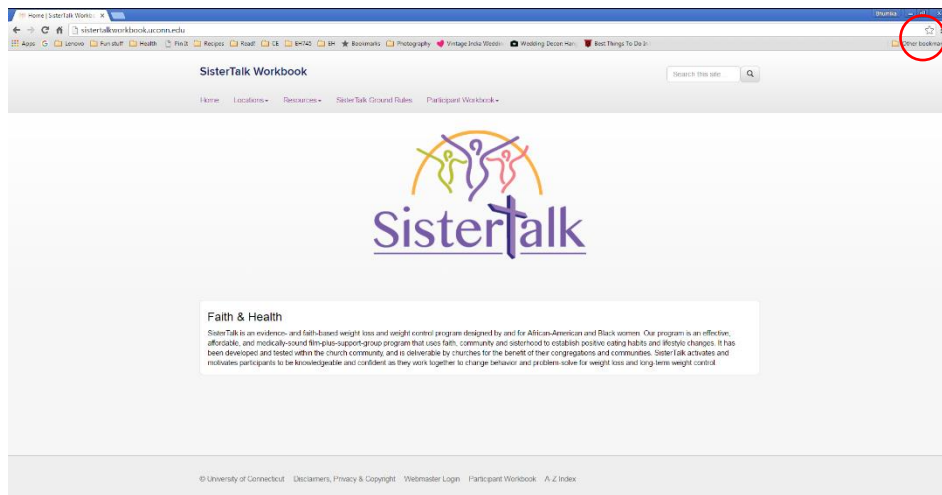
Home | SisterTalk Worksh ×
Bhumika
sistertalkworkbook.uconn.edu
Apps G Lenovo Fun stuff Health PinIt Recipes Read! CE BH743 BH Bookmarks Photography Vintage India Weddin Wedding Decor: Han Best Things To Do In
Other bookmarks

SisterTalk Workbook
Search this site
Home Locations Resources SisterTalk Ground Rules Participant Workbook

SisterTalk

Faith & Health
SisterTalk is an evidence- and faith-based weight loss and weight control program designed by and for African-American and Black women. Our program is an effective, affordable, and medically-sound film-plus-support-group program that uses faith, community and sisterhood to establish positive eating habits and lifestyle changes. It has been developed and tested within the church community, and is deliverable by churches for the benefit of their congregations and communities. SisterTalk activates and motivates participants to be knowledgeable and confident as they work together to change behavior and problem-solve for weight loss and long-term weight control.

© University of Connecticut Disclaimers, Privacy & Copyright Webmaster Login Participant Workbook A-Z Index